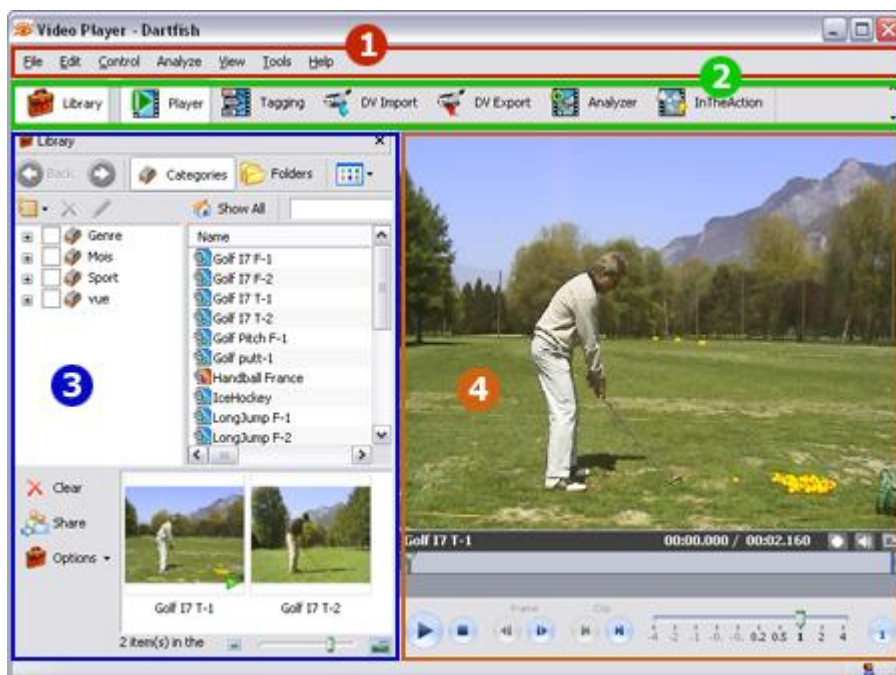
Video Player - Dartfish

1

File Edit Control Analyze View Tools Help

2

Library Player Tagging DV Import DV Export Analyzer InTheAction

Library

Back Categories Folders

Show All

Genre
Mois
Sport
vue

Name
Golf I7 F-1
Golf I7 F-2
Golf I7 T-1
Golf I7 T-2
Golf Pitch F-1
Golf putt-1
Handball France
IceHockey
LongJump F-1
LongJump F-2

3

4

Clear
Share
Options

Golf I7 T-1 Golf I7 T-2

2 item(s) in the

Golf I7 T-1 00:00.000 / 00:02.160

Frame Clip

-4 -2 -1 -0. -0. 0.2 0.5 1 2 4

1